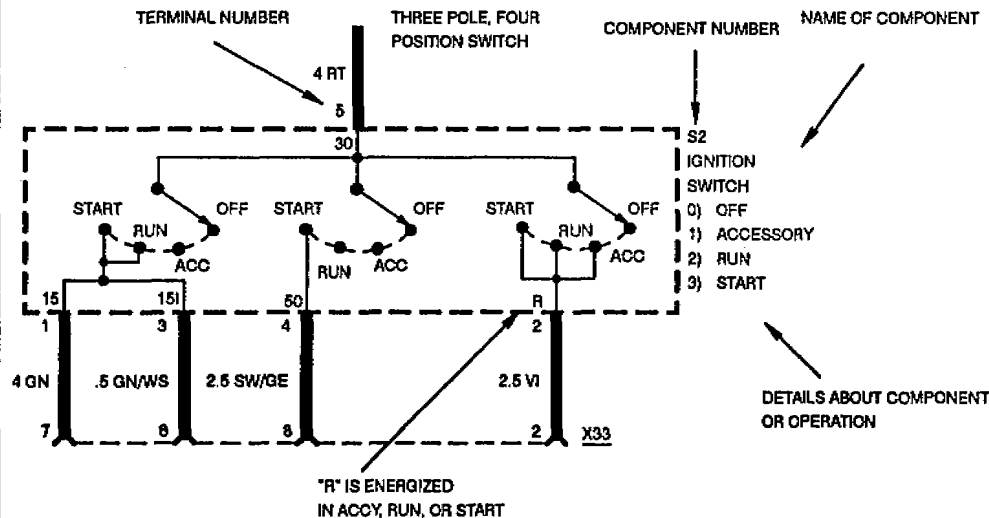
TERMINAL NUMBER

THREE POLE, FOUR POSITION SWITCH

COMPONENT NUMBER

NAME OF COMPONENT

4 RT

5

30

S2
IGNITION
SWITCH
0) OFF
1) ACCESSORY
2) RUN
3) START

START
RUN
OFF
ACC

START
RUN
OFF
ACC

START
RUN
OFF
ACC

15 15I 50 R

1 3 4 2

4 GN .5 GN/WS 2.5 SW/GE 2.5 VI

7 6 8 2 X33

DETAILS ABOUT COMPONENT OR OPERATION

"R" IS ENERGIZED IN ACCY, RUN, OR START